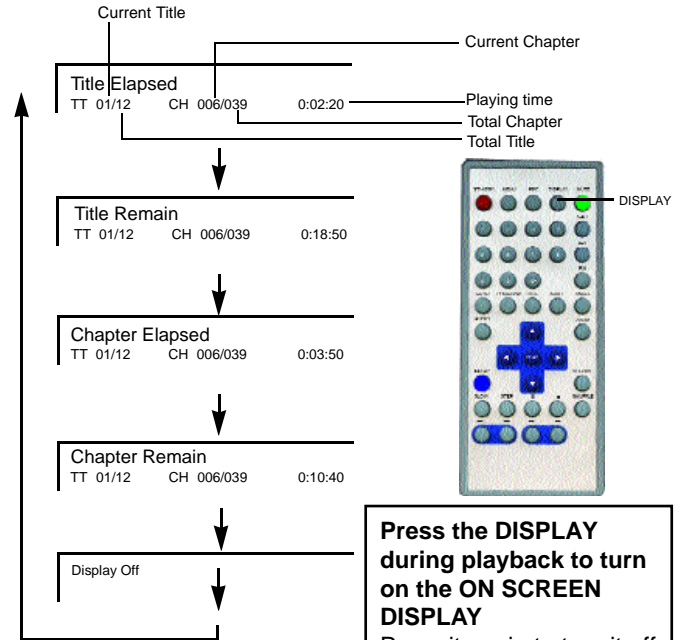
Current Title

Current Chapter

Title Elapsed
TT 01/12 CH 006/039 0:02:20

Playing time
Total Chapter
Total Title

Title Remain
TT 01/12 CH 006/039 0:18:50

DISPLAY

Chapter Elapsed
TT 01/12 CH 006/039 0:03:50

Chapter Remain
TT 01/12 CH 006/039 0:10:40

Display Off

Press the DISPLAY during playback to turn on the ON SCREEN DISPLAY

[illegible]